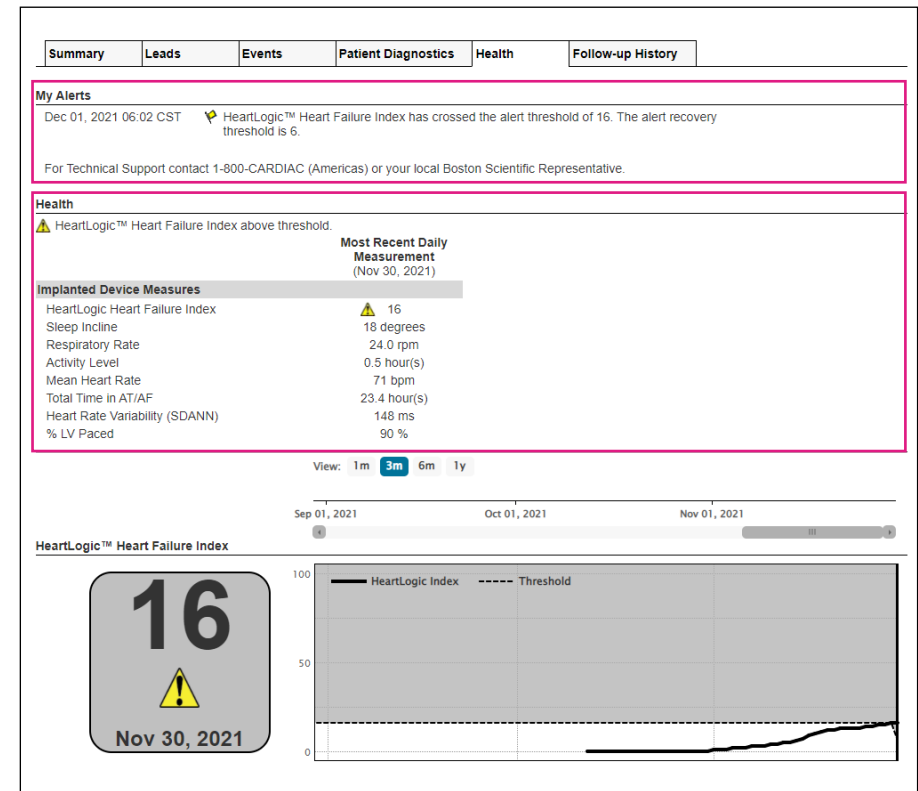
| Summary | Leads | Events | Patient Diagnostics | Health | Follow-up History |
|---|---|---|---|---|---|

My Alerts

Dec 01, 2021 06:02 CST HeartLogic™ Heart Failure Index has crossed the alert threshold of 16. The alert recovery threshold is 6.

For Technical Support contact 1-800-CARDIAC (Americas) or your local Boston Scientific Representative.

Health

HeartLogic™ Heart Failure Index above threshold.

| Implanted Device Measures | Most Recent Daily Measurement (Nov 30, 2021) |
|---|---|
| HeartLogic Heart Failure Index | 16 |
| Sleep Incline | 18 degrees |
| Respiratory Rate | 24.0 rpm |
| Activity Level | 0.5 hour(s) |
| Mean Heart Rate | 71 bpm |
| Total Time in AT/AF | 23.4 hour(s) |
| Heart Rate Variability (SDANN) | 148 ms |
| % LV Paced | 90 % |

View: 1m 3m 6m 1y

Sep 01, 2021 Oct 01, 2021 Nov 01, 2021

HeartLogic™ Heart Failure Index

16

Nov 30, 2021

100 HeartLogic Index Threshold

50

0